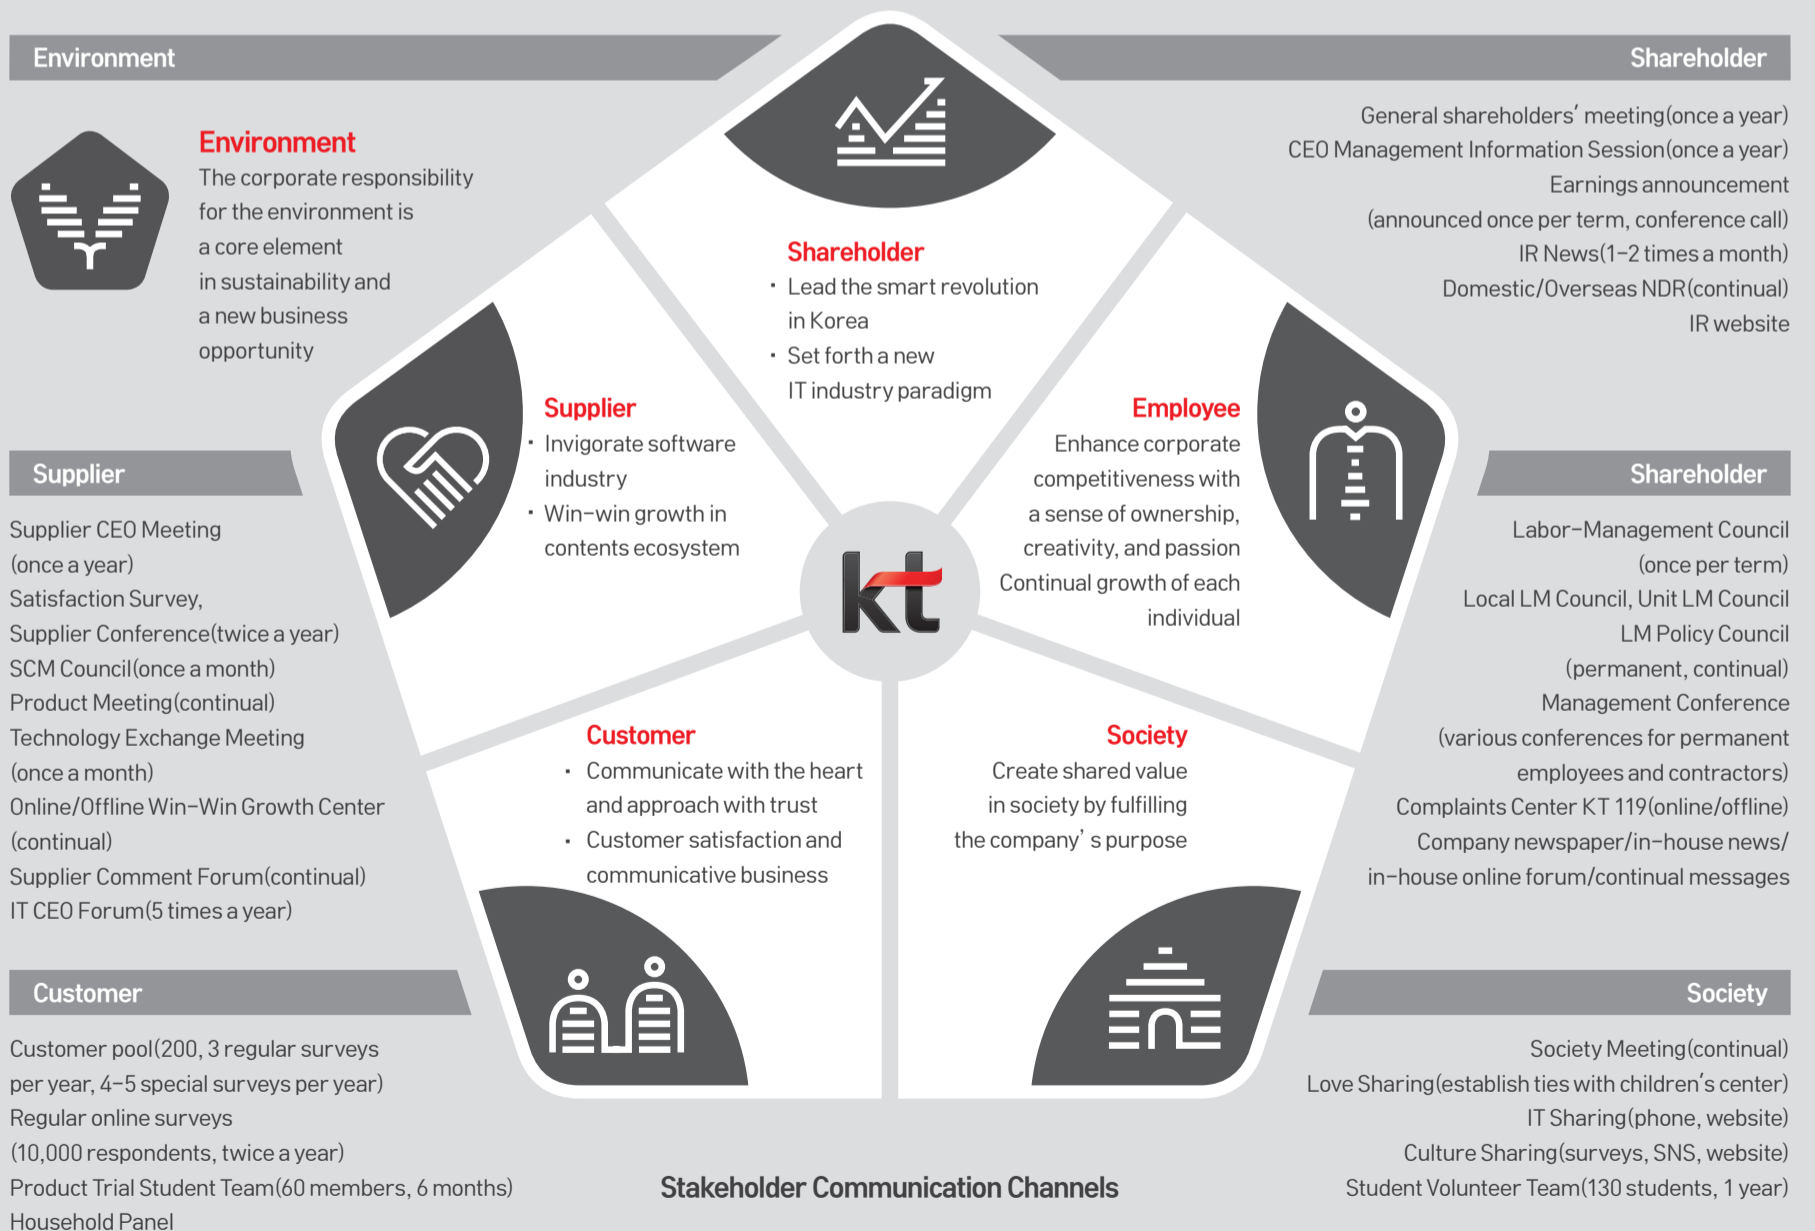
Environment

Environment
The corporate responsibility for the environment is a core element in sustainability and a new business opportunity

Shareholder

General shareholders' meeting(once a year)
CEO Management Information Session(once a year)
Earnings announcement
(announced once per term, conference call)
IR News(1–2 times a month)
Domestic/Overseas NDR(continual)
IR website

Shareholder
· Lead the smart revolution in Korea
· Set forth a new IT industry paradigm

Supplier
· Invigorate software industry
· Win-win growth in contents ecosystem

Employee
Enhance corporate competitiveness with a sense of ownership, creativity, and passion
Continual growth of each individual

kt

Supplier

Supplier CEO Meeting (once a year)
Satisfaction Survey,
Supplier Conference(twice a year)
SCM Council(once a month)
Product Meeting(continual)
Technology Exchange Meeting (once a month)
Online/Offline Win-Win Growth Center (continual)
Supplier Comment Forum(continual)
IT CEO Forum(5 times a year)

Shareholder

Labor-Management Council (once per term)
Local LM Council, Unit LM Council
LM Policy Council (permanent, continual)
Management Conference (various conferences for permanent employees and contractors)
Complaints Center KT 119(online/offline)
Company newspaper/in-house news/ in-house online forum/continual messages

Customer
· Communicate with the heart and approach with trust
· Customer satisfaction and communicative business

Society
Create shared value in society by fulfilling the company's purpose

Customer

Customer pool(200, 3 regular surveys per year, 4–5 special surveys per year)
Regular online surveys (10,000 respondents, twice a year)
Product Trial Student Team(60 members, 6 months)
Household Panel

Stakeholder Communication Channels

Society

Society Meeting(continual)
Love Sharing(establish ties with children's center)
IT Sharing(phone, website)
Culture Sharing(surveys, SNS, website)
Student Volunteer Team(130 students, 1 year)